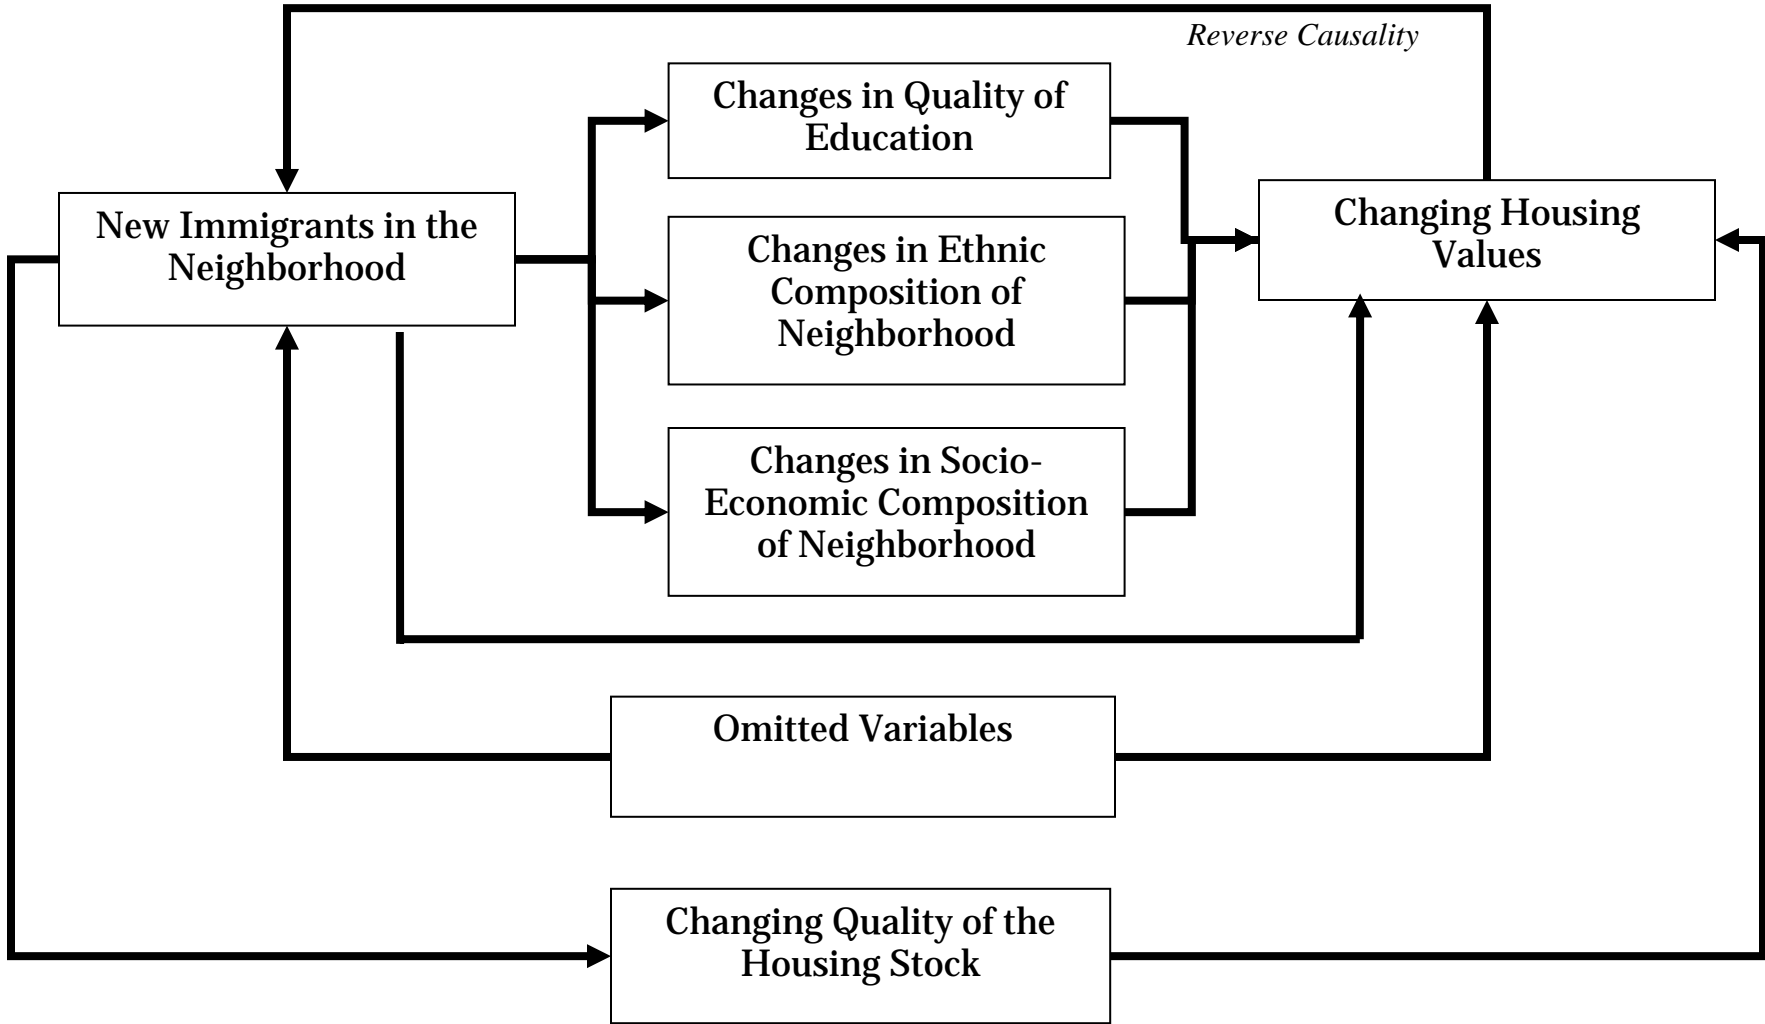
Reverse Causality

New Immigrants in the Neighborhood

Changes in Quality of Education

Changes in Ethnic Composition of Neighborhood

Changes in Socio-Economic Composition of Neighborhood

Changing Housing Values

Omitted Variables

Changing Quality of the Housing Stock